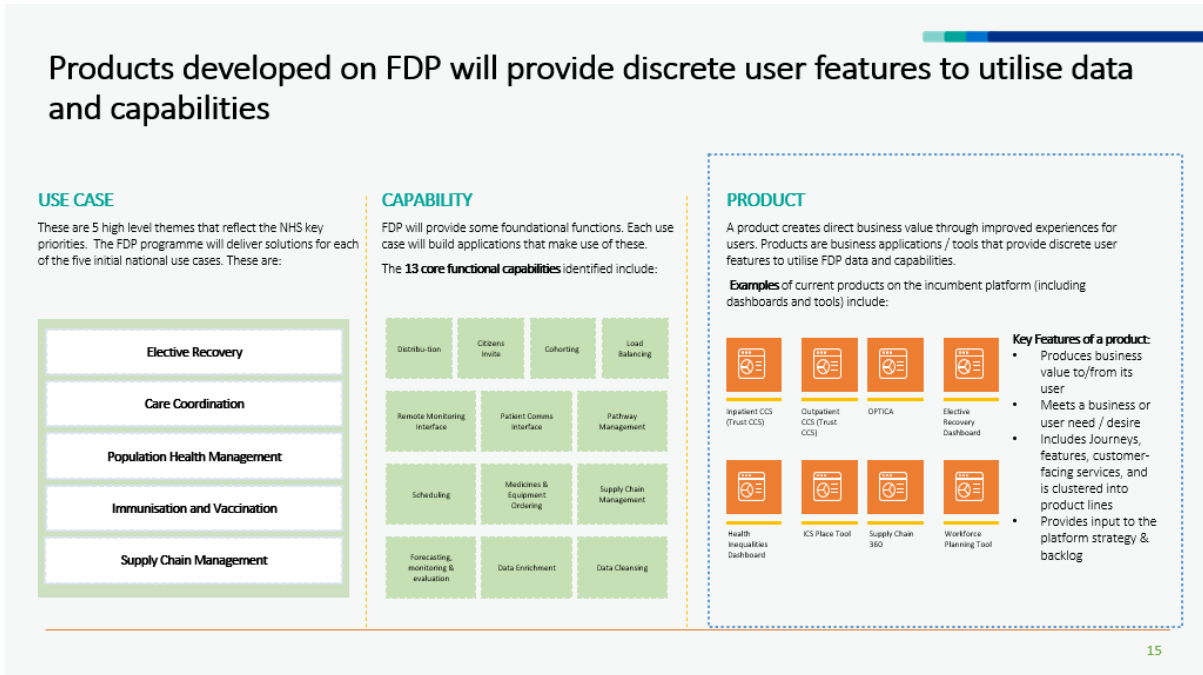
Products developed on FDP will provide discrete user features to utilise data and capabilities

USE CASE

These are 5 high level themes that reflect the NHS key priorities. The FDP programme will deliver solutions for each of the five initial national use cases. These are:

Elective Recovery

Care Coordination

Population Health Management

Immunisation and Vaccination

Supply Chain Management

CAPABILITY

FDP will provide some foundational functions. Each use case will build applications that make use of these.

The **13 core functional capabilities** identified include:

Distribu-tion

Citizens Invite

Cohorting

Load Balancing

Remote Monitoring Interface

Patient Comms Interface

Pathway Management

Scheduling

Medicines & Equipment Ordering

Supply Chain Management

Forecasting, monitoring & evaluation

Data Enrichment

Data Cleansing

PRODUCT

A product creates direct business value through improved experiences for users. Products are business applications / tools that provide discrete user features to utilise FDP data and capabilities.

**Examples** of current products on the incumbent platform (including dashboards and tools) include:

Inpatient CCS (Trust CCS)

Outpatient CCS (Trust CCS)

OPTICA

Elective Recovery Dashboard

Health Inequalities Dashboard

ICS Place Tool

Supply Chain 360

Workforce Planning Tool

**Key Features of a product:**
• Produces business value to/from its user
• Meets a business or user need / desire
• Includes Journeys, features, customer-facing services, and is clustered into product lines
• Provides input to the platform strategy & backlog

15